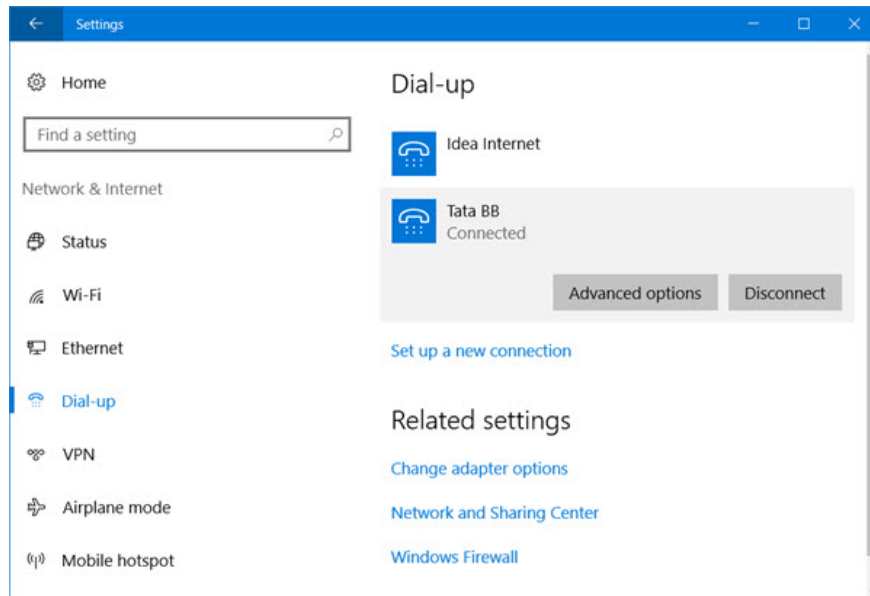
Settings

Home

Find a setting

Network & Internet

Status

Wi-Fi

Ethernet

Dial-up

VPN

Airplane mode

Mobile hotspot

Dial-up

Idea Internet

Tata BB
Connected

Advanced options

Disconnect

Set up a new connection

Related settings

Change adapter options

Network and Sharing Center

Windows Firewall